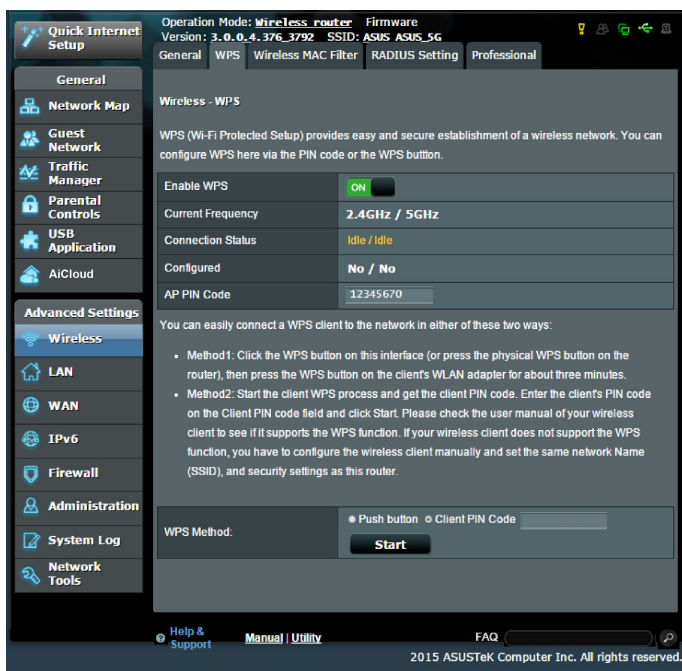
Quick Internet Setup

General

Network Map

Guest Network

Traffic Manager

Parental Controls

USB Application

AiCloud

Advanced Settings

Wireless

LAN

WAN

IPv6

Firewall

Administration

System Log

Network Tools

Operation Mode: Wireless router Firmware Version: 3.0.0.4.376_3792 SSID: ASUS ASUS_5G

General | WPS | Wireless MAC Filter | RADIUS Setting | Professional

Wireless - WPS

WPS (Wi-Fi Protected Setup) provides easy and secure establishment of a wireless network. You can configure WPS here via the PIN code or the WPS button.

| | |
|---|---|
| Enable WPS | ON |
| Current Frequency | 2.4GHz / 5GHz |
| Connection Status | Idle / Idle |
| Configured | No / No |
| AP PIN Code | 12345670 |

You can easily connect a WPS client to the network in either of these two ways:

• Method1: Click the WPS button on this interface (or press the physical WPS button on the router), then press the WPS button on the client's WLAN adapter for about three minutes.

• Method2: Start the client WPS process and get the client PIN code. Enter the client's PIN code on the Client PIN code field and click Start. Please check the user manual of your wireless client to see if it supports the WPS function. If your wireless client does not support the WPS function, you have to configure the wireless client manually and set the same network Name (SSID), and security settings as this router.

WPS Method: ● Push button ○ Client PIN Code

Start

Help & Support Manual | Utility FAQ

2015 ASUSTeK Computer Inc. All rights reserved.